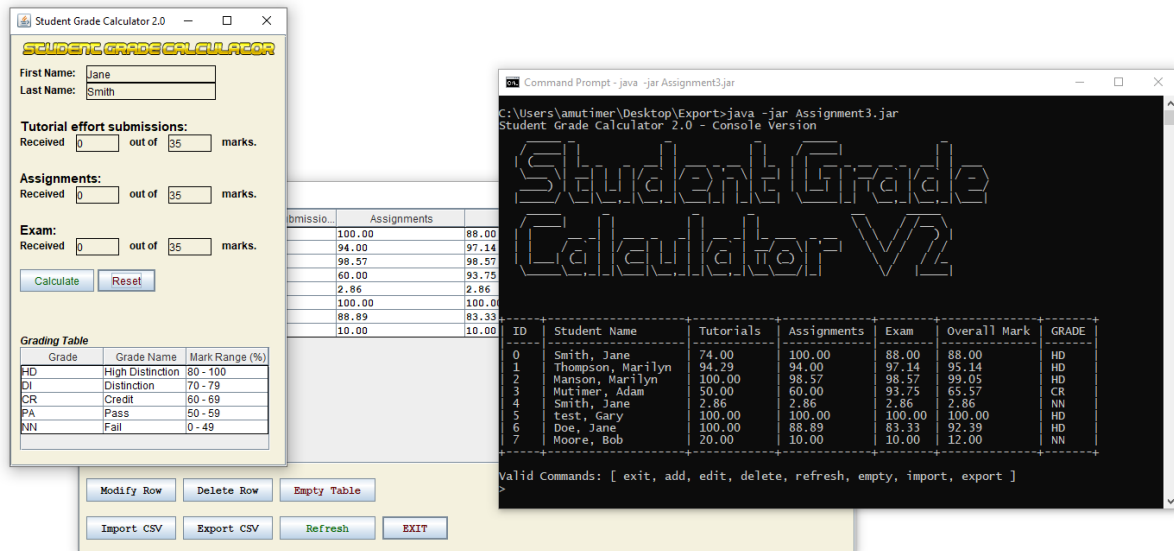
Student Grade Calculator 2.0

STUDENT GRADE CALCULATOR

First Name: Jane
Last Name: Smith

Tutorial effort submissions:
Received 0 out of 35 marks.

Assignments:
Received 0 out of 35 marks.

Exam:
Received 0 out of 35 marks.

Calculate Reset

Grading Table

| Grade | Grade Name | Mark Range (%) |
|---|---|---|
| HD | High Distinction | 80 - 100 |
| DI | Distinction | 70 - 79 |
| CR | Credit | 60 - 69 |
| PA | Pass | 50 - 59 |
| NN | Fail | 0 - 49 |

| bmissio... | Assignments | |
|---|---|---|
| | 100.00 | 88.00 |
| | 94.00 | 97.14 |
| | 98.57 | 98.57 |
| | 60.00 | 93.75 |
| | 2.86 | 2.86 |
| | 100.00 | 100.00 |
| | 88.89 | 83.33 |
| | 10.00 | 10.00 |

Modify Row Delete Row Empty Table

Import CSV Export CSV Refresh EXIT

Command Prompt - java -jar Assignment3.jar

C:\Users\amutimer\Desktop\Export>java -jar Assignment3.jar
Student Grade Calculator 2.0 - Console Version

Student Grade
Calculator V2

| ID | Student Name | Tutorials | Assignments | Exam | Overall Mark | GRADE |
|---|---|---|---|---|---|---|
| 0 | Smith, Jane | 74.00 | 100.00 | 88.00 | 88.00 | HD |
| 1 | Thompson, Marilyn | 94.29 | 94.00 | 97.14 | 95.14 | HD |
| 2 | Manson, Marilyn | 100.00 | 98.57 | 98.57 | 99.05 | HD |
| 3 | Mutimer, Adam | 50.00 | 60.00 | 93.75 | 65.57 | CR |
| 4 | Smith, Jane | 2.86 | 2.86 | 2.86 | 2.86 | NN |
| 5 | test, Gary | 100.00 | 100.00 | 100.00 | 100.00 | HD |
| 6 | Doe, Jane | 100.00 | 88.89 | 83.33 | 92.39 | HD |
| 7 | Moore, Bob | 20.00 | 10.00 | 10.00 | 12.00 | NN |

Valid Commands: [ exit, add, edit, delete, refresh, empty, import, export ]
>